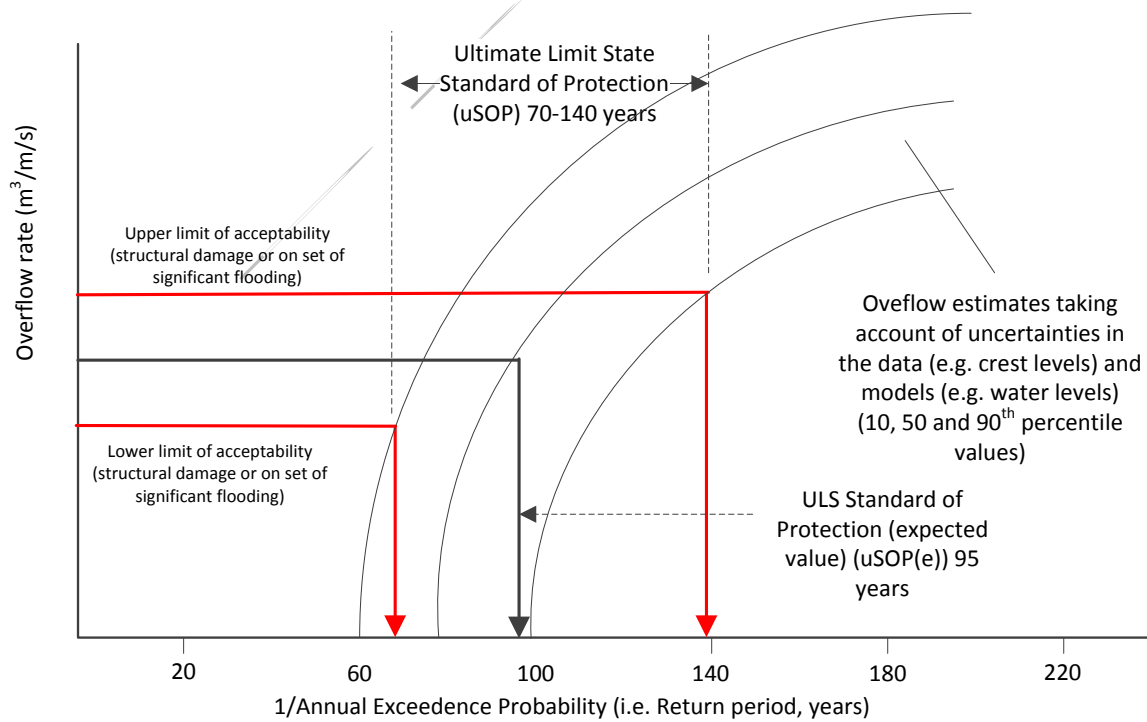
Ultimate Limit State Standard of Protection (uSOP) 70-140 years

Overflow rate ($m^3/m/s$)

Upper limit of acceptability (structural damage or on set of significant flooding)

Oveflow estimates taking account of uncertainties in the data (e.g. crest levels) and models (e.g. water levels) (10, 50 and 90$^{th}$ percentile values)

Lower limit of acceptability (structural damage or on set of significant flooding)

ULS Standard of Protection (expected value) (uSOP(e)) 95 years

20
60
100
140
180
220

1/Annual Exceedence Probability (i.e. Return period, years)